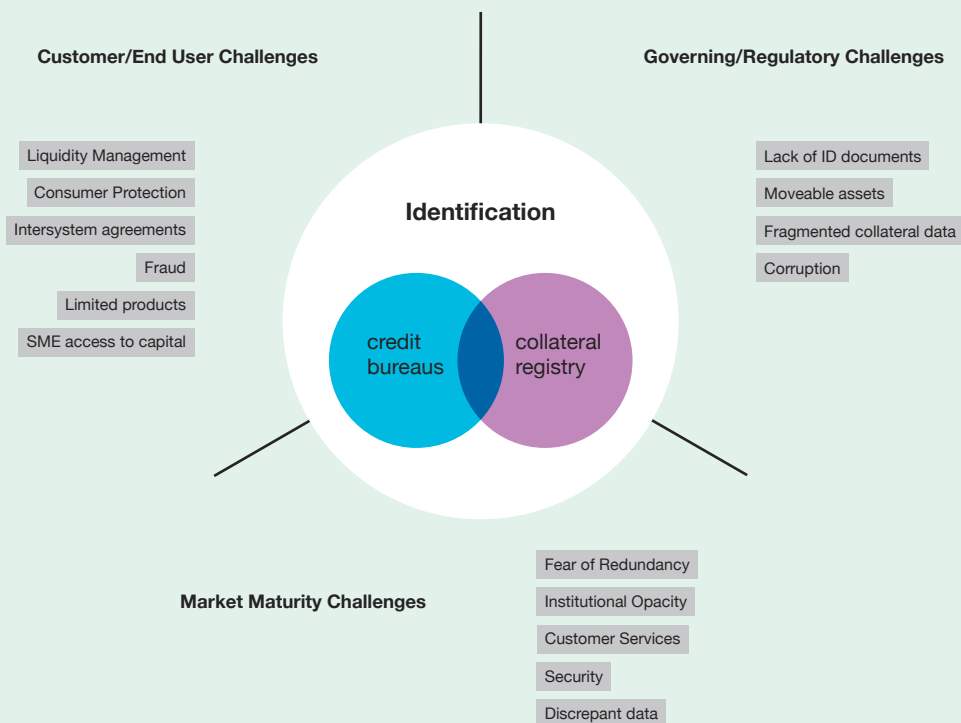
Customer/End User Challenges

Governing/Regulatory Challenges

Liquidity Management
Consumer Protection
Intersystem agreements
Fraud
Limited products
SME access to capital

Lack of ID documents
Moveable assets
Fragmented collateral data
Corruption

Identification

credit bureaus

collateral registry

Market Maturity Challenges

Fear of Redundancy
Institutional Opacity
Customer Services
Security
Discrepant data